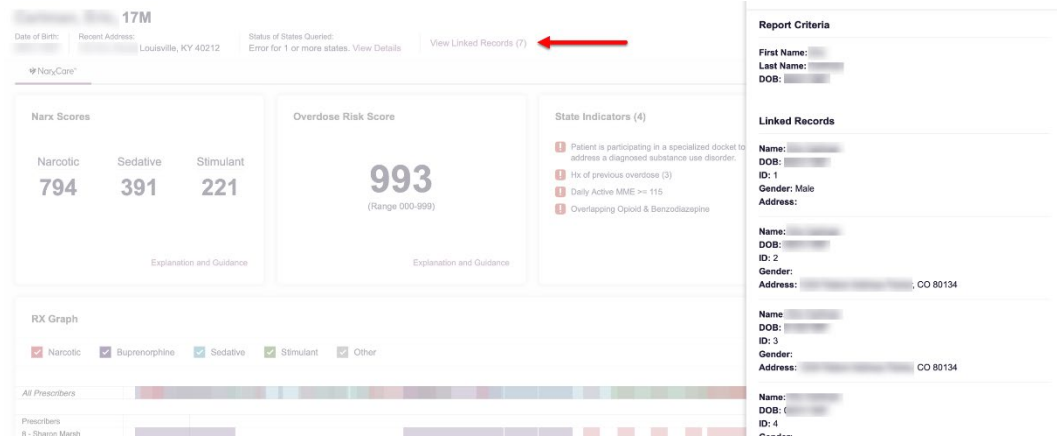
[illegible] 17M

Date of Birth: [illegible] Recent Address: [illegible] Louisville, KY 40212

Status of States Queried: Error for 1 or more states. View Details

View Linked Records (7)

NarxCare

Narx Scores

Narcotic 794
Sedative 391
Stimulant 221

Explanation and Guidance

Overdose Risk Score

993

(Range 000-999)

Explanation and Guidance

State Indicators (4)

Patient is participating in a specialized docket to address a diagnosed substance use disorder.

Hx of previous overdose (3)

Daily Active MME >= 115

Overlapping Opioid & Benzodiazepine

RX Graph

Narcotic Buprenorphine Sedative Stimulant Other

All Prescribers

Prescribers
8 - Sharon Marsh

Report Criteria

First Name: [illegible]
Last Name: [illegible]
DOB: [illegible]

Linked Records

Name: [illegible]
DOB: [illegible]
ID: 1
Gender: Male
Address:

Name: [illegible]
DOB: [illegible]
ID: 2
Gender:
Address: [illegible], CO 80134

Name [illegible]
DOB: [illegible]
ID: 3
Gender:
Address: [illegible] CO 80134

Name: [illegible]
DOB: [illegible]
ID: 4
Gender: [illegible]